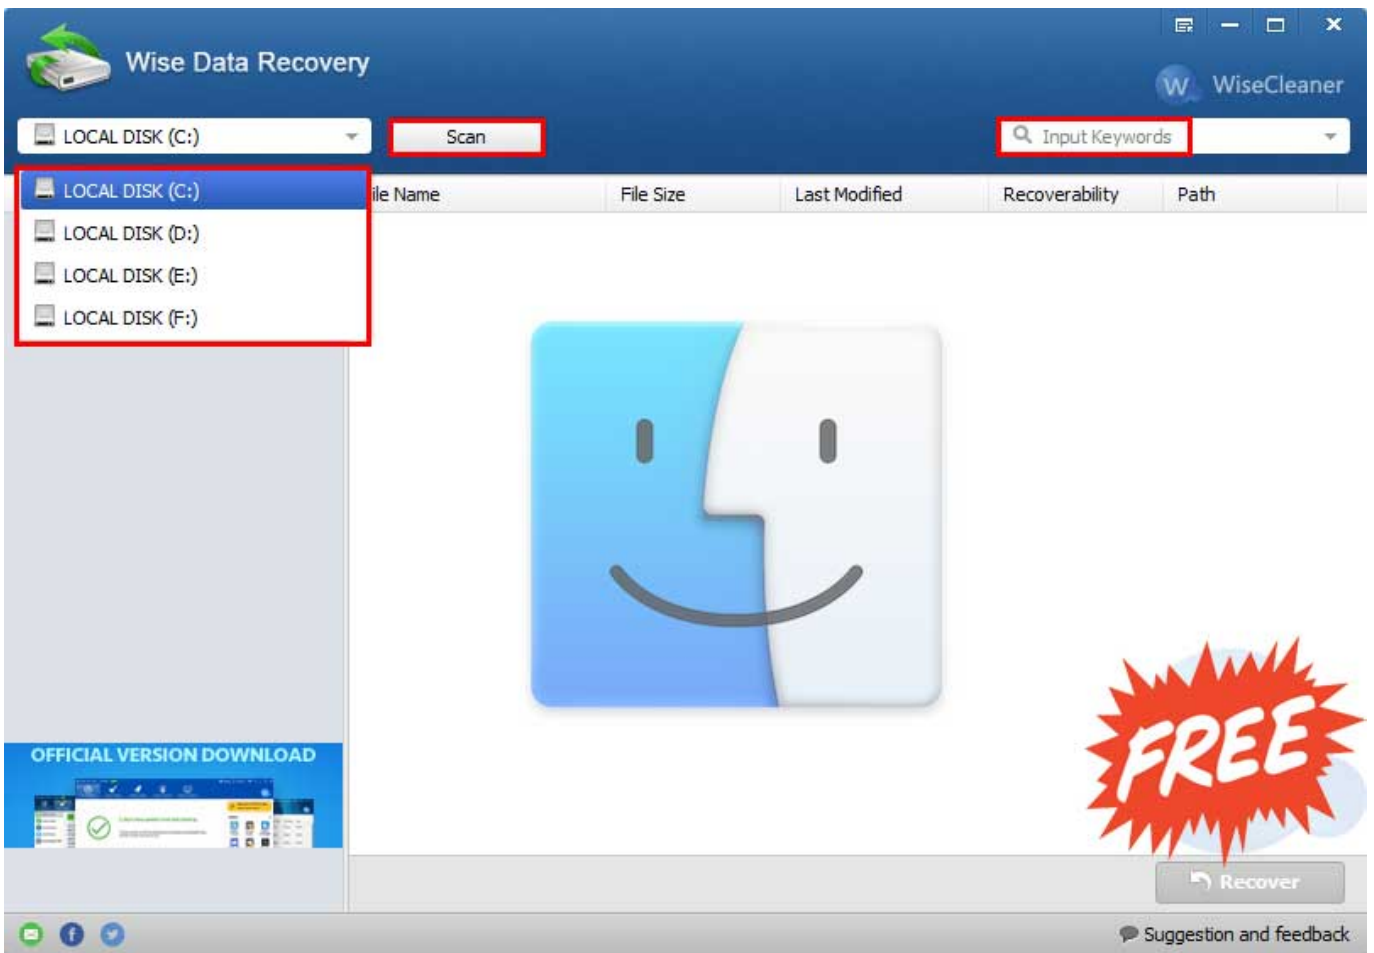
Wise Data Recovery

WiseCleaner

LOCAL DISK (C:)

Scan

Input Keywords

LOCAL DISK (C:)
LOCAL DISK (D:)
LOCAL DISK (E:)
LOCAL DISK (F:)

ile Name | File Size | Last Modified | Recoverability | Path

OFFICIAL VERSION DOWNLOAD

FREE

Recover

Suggestion and feedback